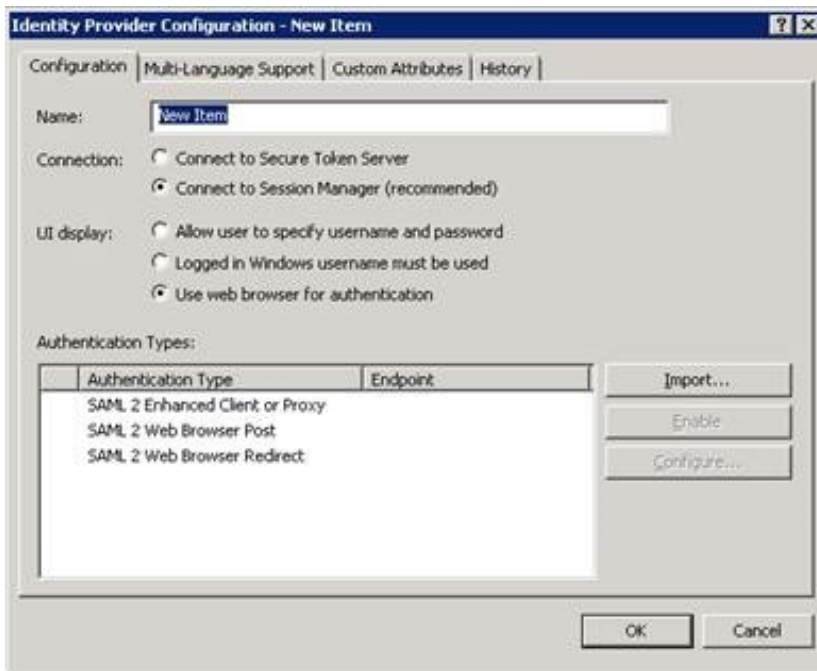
Identity Provider Configuration - New Item

?

Configuration | Multi-Language Support | Custom Attributes | History

Name: New Item

Connection: Connect to Secure Token Server

Connect to Session Manager (recommended)

UI display: Allow user to specify username and password

Logged in Windows username must be used

Use web browser for authentication

Authentication Types:

| | Authentication Type | Endpoint |
|---|---|---|
| | SAML 2 Enhanced Client or Proxy | |
| | SAML 2 Web Browser Post | |
| | SAML 2 Web Browser Redirect | |

Import...

Enable

Configure...

OK

Cancel